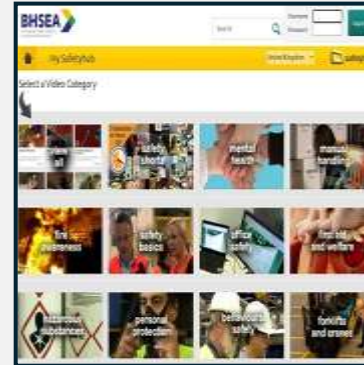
BHSEA

Search

Username

Password

MySafetyhub

United Kingdom

safetyh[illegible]

Select a Video Category

view all

safety shorts

mental health

manual handling

fire awareness

safety basics

office safety

first aid and welfare

hazardous substances

personal protection

behavioural safety

forklifts and cranes